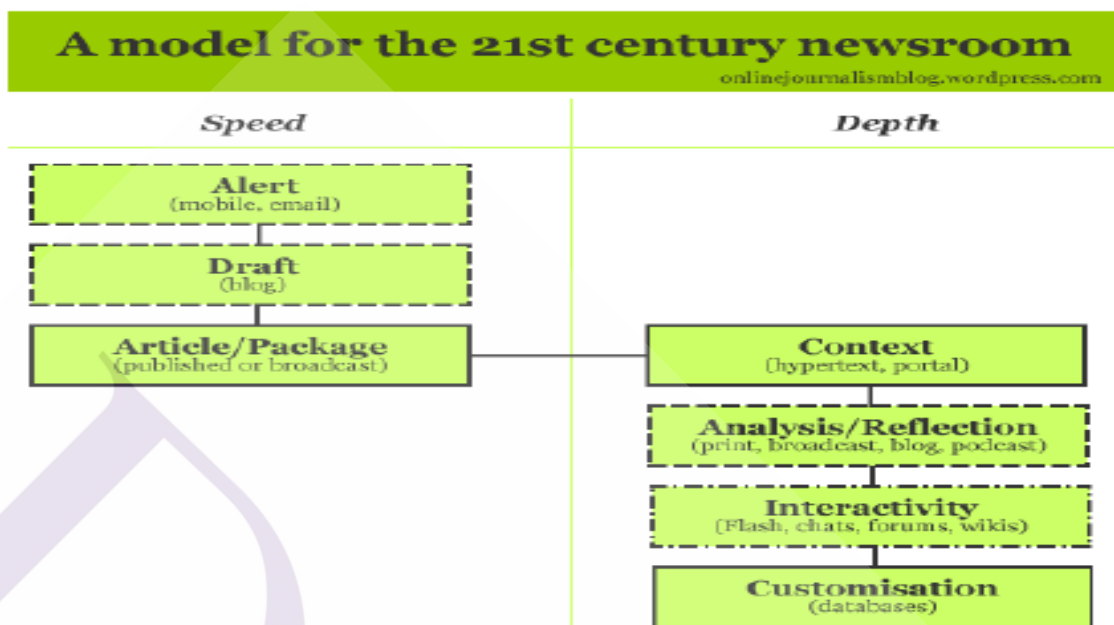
A model for the 21st century newsroom
onlinejournalismblog.wordpress.com

Speed

Depth

Alert
(mobile, email)

Draft
(blog)

Article/Package
(published or broadcast)

Context
(hypertext, portal)

Analysis/Reflection
(print, broadcast, blog, podcast)

Interactivity
(Flash, chats, forums, wikis)

Customisation
(databases)